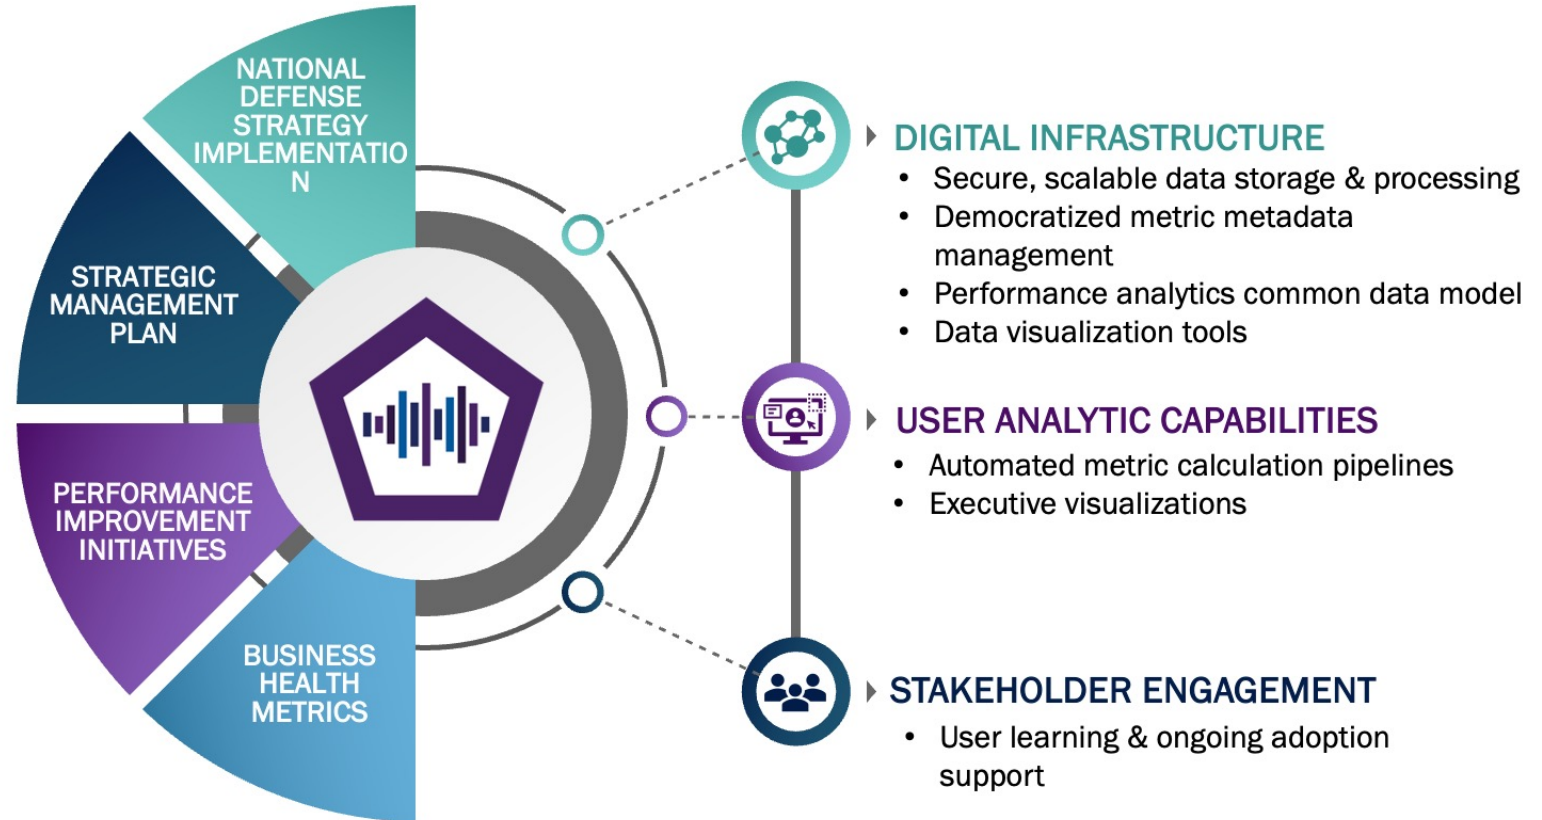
NATIONAL DEFENSE STRATEGY IMPLEMENTATIO N

STRATEGIC MANAGEMENT PLAN

PERFORMANCE IMPROVEMENT INITIATIVES

BUSINESS HEALTH METRICS

DIGITAL INFRASTRUCTURE
• Secure, scalable data storage & processing
• Democratized metric metadata management
• Performance analytics common data model
• Data visualization tools

USER ANALYTIC CAPABILITIES
• Automated metric calculation pipelines
• Executive visualizations

STAKEHOLDER ENGAGEMENT
• User learning & ongoing adoption support